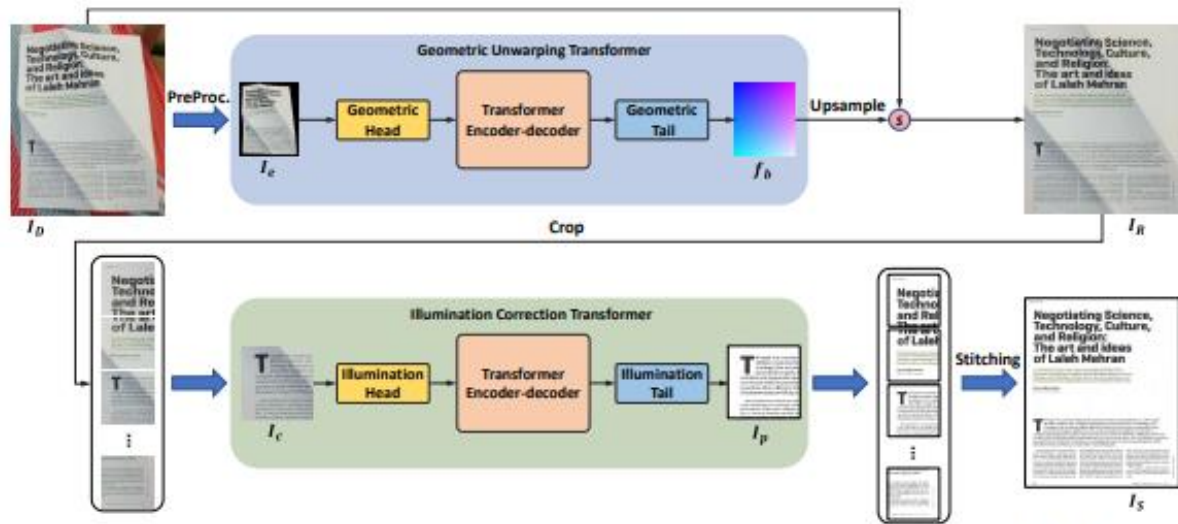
Negotiating Science, Technology, Culture, and Religion: The art and ideas of Laleh Mehran

T

$I_D$

PreProc.

Geometric Unwarping Transformer

$I_e$

Geometric Head

Transformer Encoder-decoder

Geometric Tail

$f_b$

Upsample

s

Negotiating Science, Technology, Culture, and Religion: The art and ideas of Laleh Mehran

T

$I_R$

Crop

Negotia Technol and Re The art of Laleh

T

⋮

Illumination Correction Transformer

T

$I_c$

Illumination Head

Transformer Encoder-decoder

Illumination Tail

T

$I_p$

Negotia Technol and Rel The art of Laleh

T

⋮

Stitching

Negotiating Science, Technology, Culture, and Religion: The art and ideas of Laleh Mehran

T

$I_S$